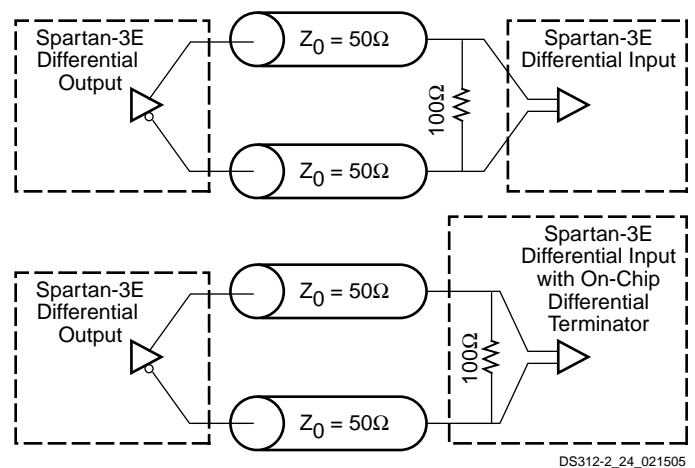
Spartan-3E Differential Output

$Z_0 = 50\Omega$

$Z_0 = 50\Omega$

$100\Omega$

Spartan-3E Differential Input

Spartan-3E Differential Output

$Z_0 = 50\Omega$

$Z_0 = 50\Omega$

$100\Omega$

Spartan-3E Differential Input with On-Chip Differential Terminator

DS312-2_24_021505